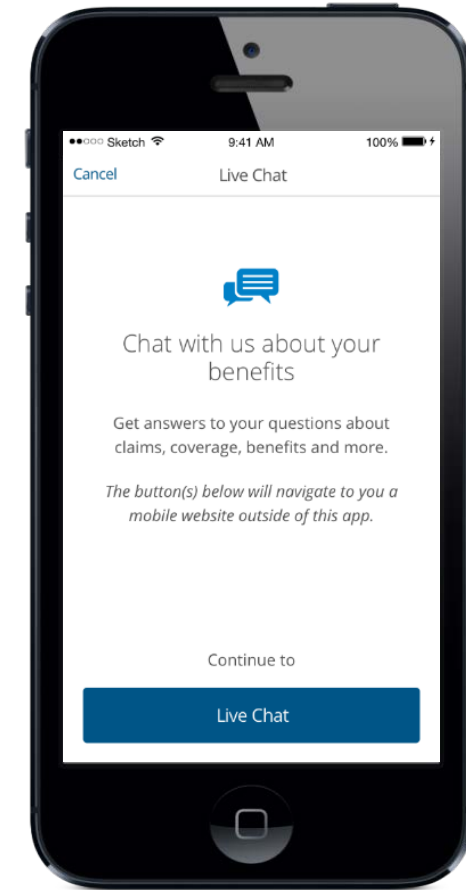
●●○○○ Sketch 9:41 AM 100%

Cancel Live Chat

Chat with us about your benefits

Get answers to your questions about claims, coverage, benefits and more.

*The button(s) below will navigate to you a mobile website outside of this app.*

Continue to

Live Chat